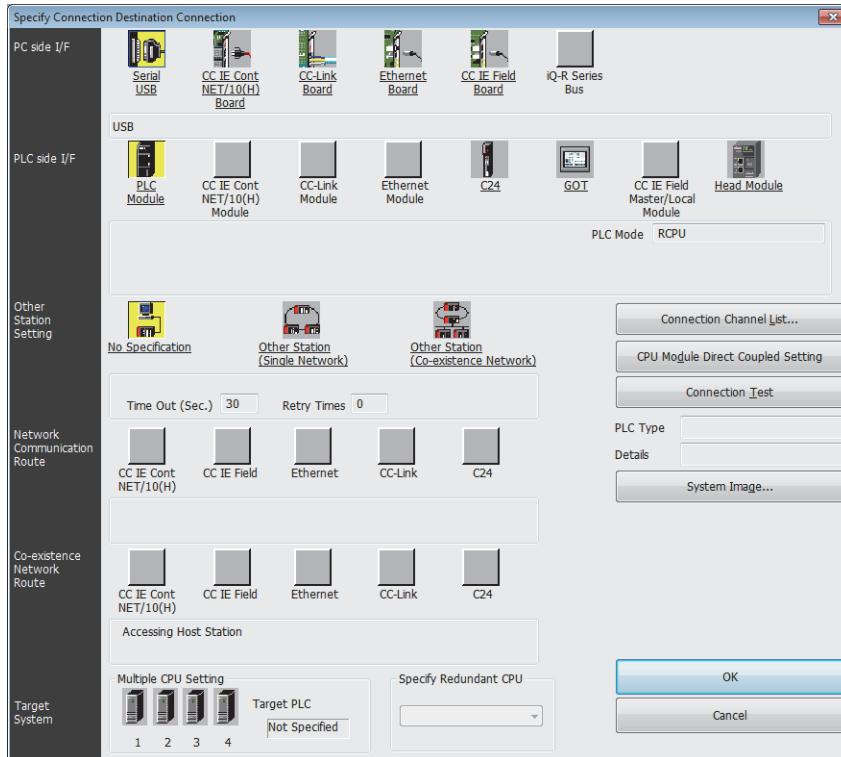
Specify Connection Destination Connection

PC side I/F

Serial USB

CC IE Cont NET/10(H) Board

CC-Link Board

Ethernet Board

CC IE Field Board

iQ-R Series Bus

USB

PLC side I/F

PLC Module

CC IE Cont NET/10(H) Module

CC-Link Module

Ethernet Module

C24

GOT

CC IE Field Master/Local Module

Head Module

PLC Mode RCPU

Other Station Setting

No Specification

Other Station (Single Network)

Other Station (Co-existence Network)

Connection Channel List...

CPU Module Direct Coupled Setting

Connection Test

Time Out (Sec.) 30

Retry Times 0

Network Communication Route

CC IE Cont NET/10(H)

CC IE Field

Ethernet

CC-Link

C24

PLC Type

Details

System Image...

Co-existence Network Route

CC IE Cont NET/10(H)

CC IE Field

Ethernet

CC-Link

C24

Accessing Host Station

Target System

Multiple CPU Setting

1 2 3 4

Target PLC

Not Specified

Specify Redundant CPU

OK

Cancel